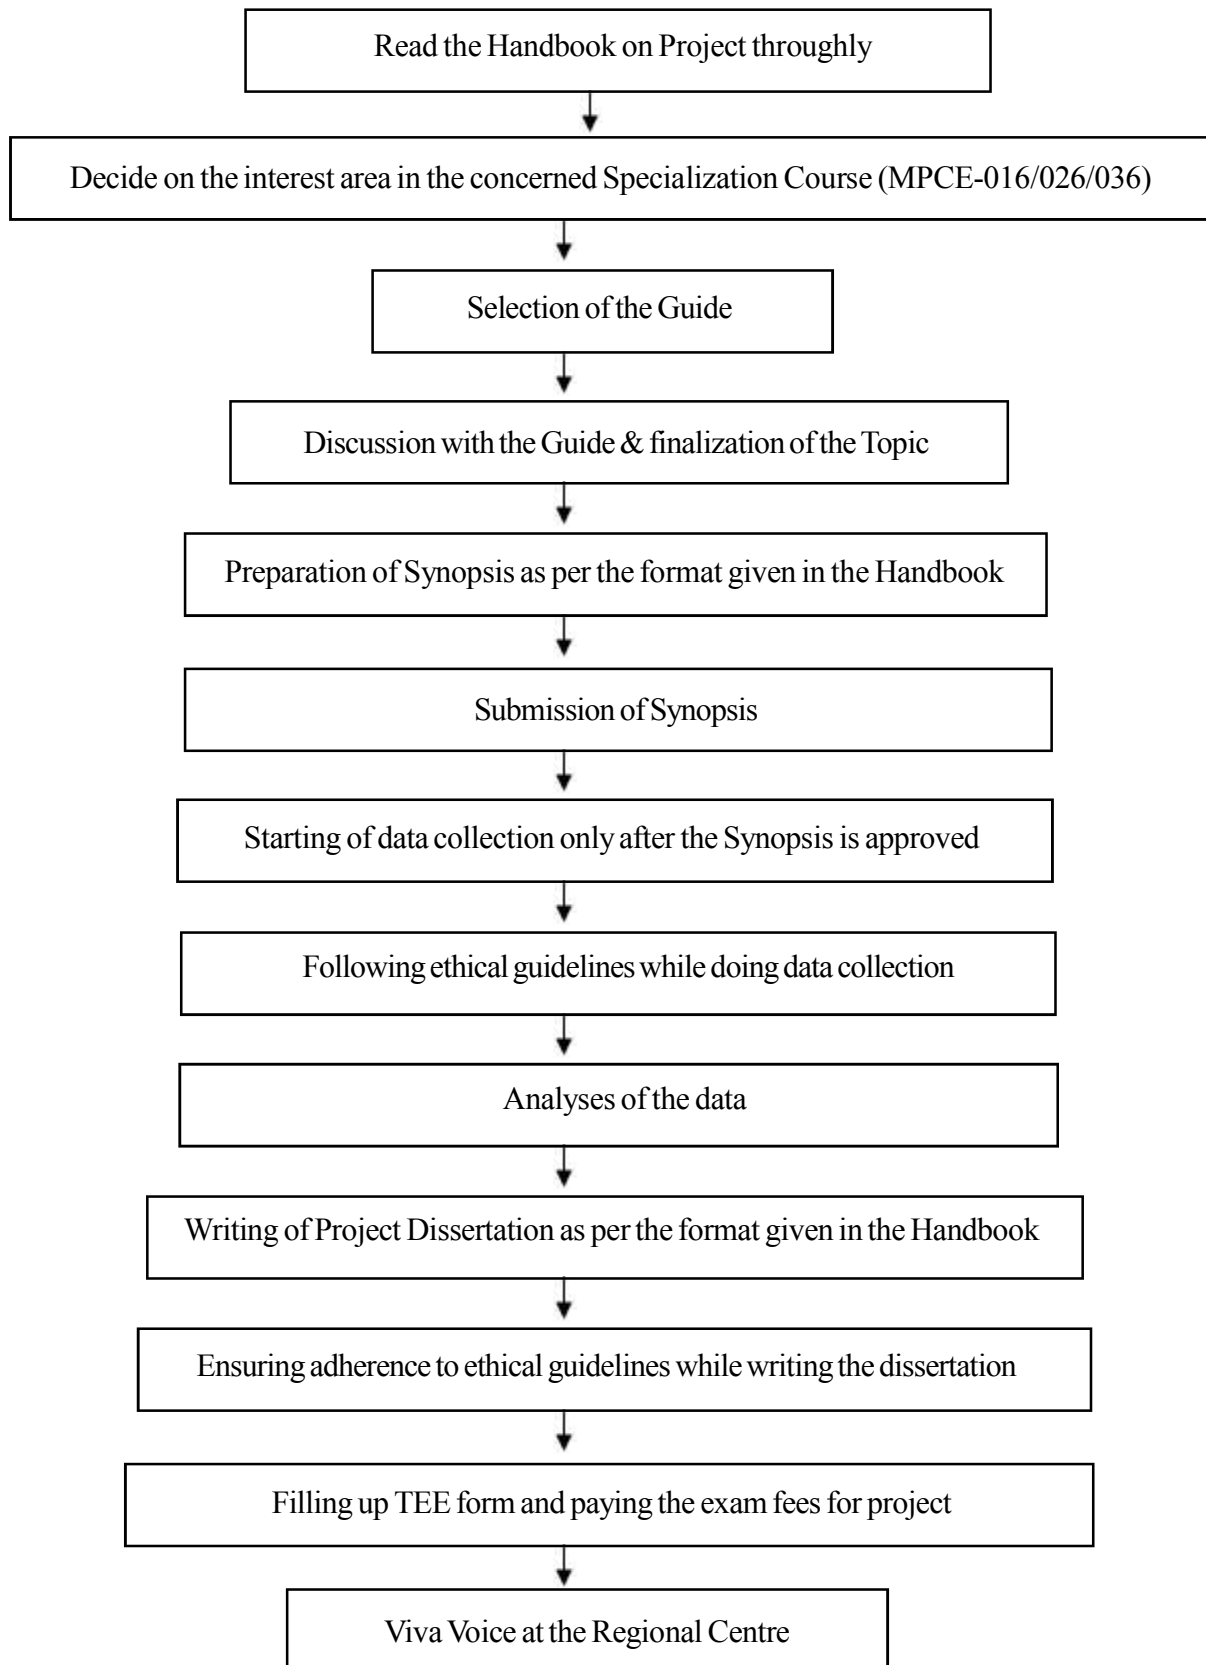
Read the Handbook on Project throughly

Decide on the interest area in the concerned Specialization Course (MPCE-016/026/036)

Selection of the Guide

Discussion with the Guide & finalization of the Topic

Preparation of Synopsis as per the format given in the Handbook

Submission of Synopsis

Starting of data collection only after the Synopsis is approved

Following ethical guidelines while doing data collection

Analyses of the data

Writing of Project Dissertation as per the format given in the Handbook

Ensuring adherence to ethical guidelines while writing the dissertation

Filling up TEE form and paying the exam fees for project

Viva Voice at the Regional Centre